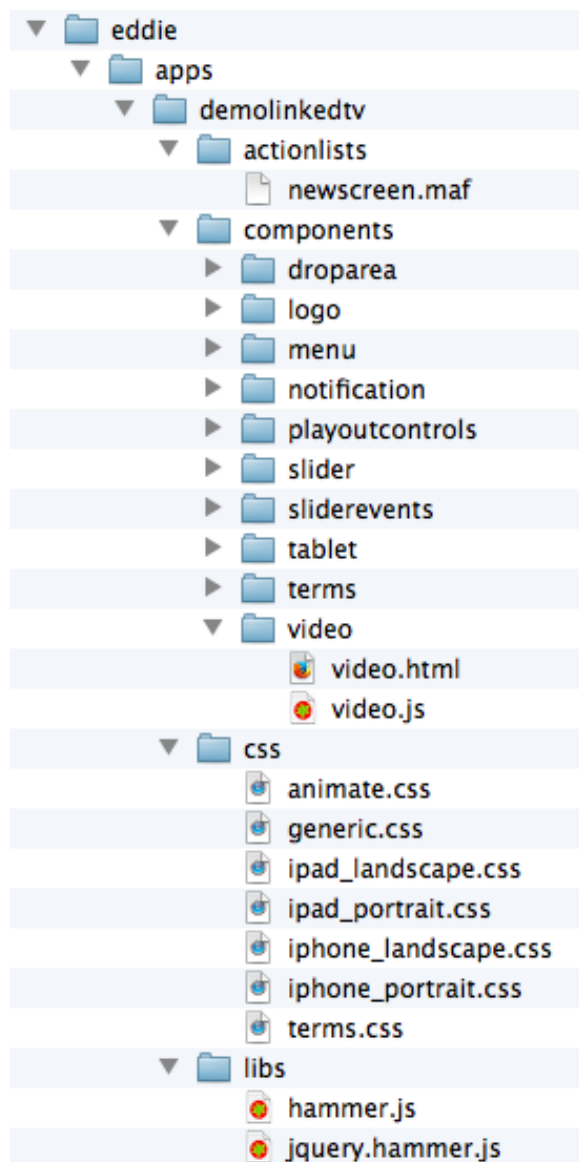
eddie
apps
demolinkedtv
actionlists
newscreen.maf
components
droparea
logo
menu
notification
playoutcontrols
slider
sliderevents
tablet
terms
video
video.html
video.js
css
animate.css
generic.css
ipad_landscape.css
ipad_portrait.css
iphone_landscape.css
iphone_portrait.css
terms.css
libs
hammer.js
jquery.hammer.js